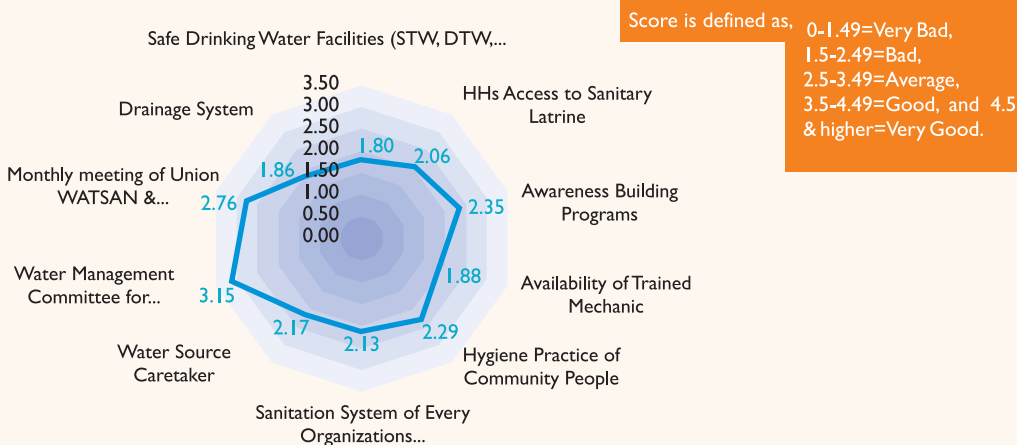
Score is defined as, 0-1.49=Very Bad, 1.5-2.49=Bad, 2.5-3.49=Average, 3.5-4.49=Good, and 4.5 & higher=Very Good.

Safe Drinking Water Facilities (STW, DTW,...

3.50
3.00
2.50
2.00
1.50
1.00
0.50
0.00

HHs Access to Sanitary Latrine

Awareness Building Programs

Availability of Trained Mechanic

Hygiene Practice of Community People

Sanitation System of Every Organizations...

Water Source Caretaker

Water Management Committee for...

Monthly meeting of Union WATSAN &...

Drainage System

1.80
2.06
2.35
1.88
2.29
2.13
2.17
3.15
2.76
1.86